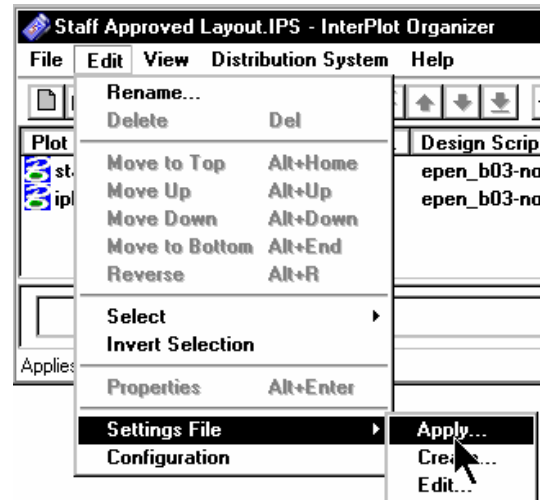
Staff Approved Layout.IPS - InterPlot Organizer

File Edit View Distribution System Help

Plot
st
ipl

Design Scrip
epen_b03-no
epen_b03-no

Applies

Rename...
Delete Del
Move to Top Alt+Home
Move Up Alt+Up
Move Down Alt+Down
Move to Bottom Alt+End
Reverse Alt+R
Select
Invert Selection
Properties Alt+Enter
Settings File
Configuration

Apply...
Crea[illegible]...
Edit...